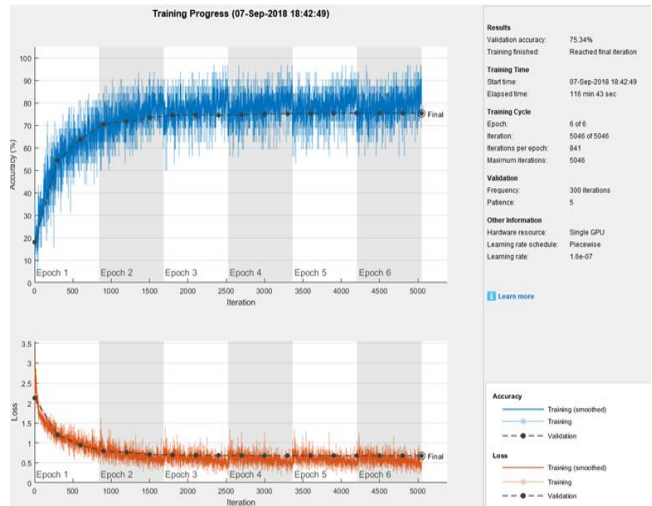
Training Progress (07-Sep-2018 18:42:49)

Accuracy (%)
100
90
80
70
60
50
40
30
20
10
0

Final

Epoch 1
Epoch 2
Epoch 3
Epoch 4
Epoch 5
Epoch 6

0 500 1000 1500 2000 2500 3000 3500 4000 4500 5000
Iteration

Loss
3.5
3
2.5
2
1.5
1
0.5
0

Final

Epoch 1
Epoch 2
Epoch 3
Epoch 4
Epoch 5
Epoch 6

0 500 1000 1500 2000 2500 3000 3500 4000 4500 5000
Iteration

Results
Validation accuracy: 75.34%
Training finished: Reached final iteration

Training Time
Start time: 07-Sep-2018 18:42:49
Elapsed time: 116 min 43 sec

Training Cycle
Epoch: 6 of 6
Iteration: 5046 of 5046
Iterations per epoch: 841
Maximum iterations: 5046

Validation
Frequency: 300 iterations
Patience: 5

Other Information
Hardware resource: Single GPU
Learning rate schedule: Piecewise
Learning rate: 1.6e-07

Learn more

Accuracy
Training (smoothed)
Training
Validation

Loss
Training (smoothed)
Training
Validation